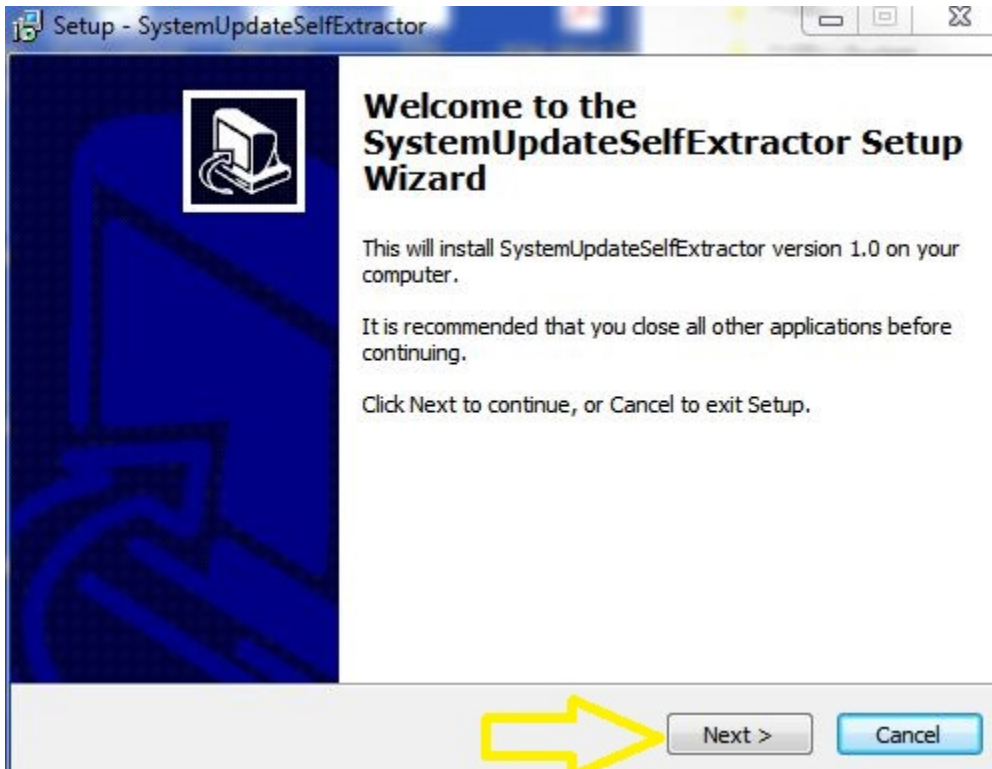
Setup - SystemUpdateSelfExtractor

Welcome to the SystemUpdateSelfExtractor Setup Wizard

This will install SystemUpdateSelfExtractor version 1.0 on your computer.

It is recommended that you close all other applications before continuing.

Click Next to continue, or Cancel to exit Setup.

Next >
Cancel